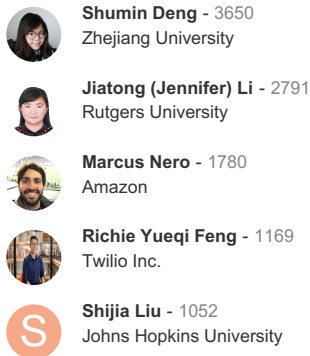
**Shumin Deng** - 3650
Zhejiang University

**Jiatong (Jennifer) Li** - 2791
Rutgers University

**Marcus Nero** - 1780
Amazon

**Richie Yueqi Feng** - 1169
Twilio Inc.

S

**Shijia Liu** - 1052
Johns Hopkins University